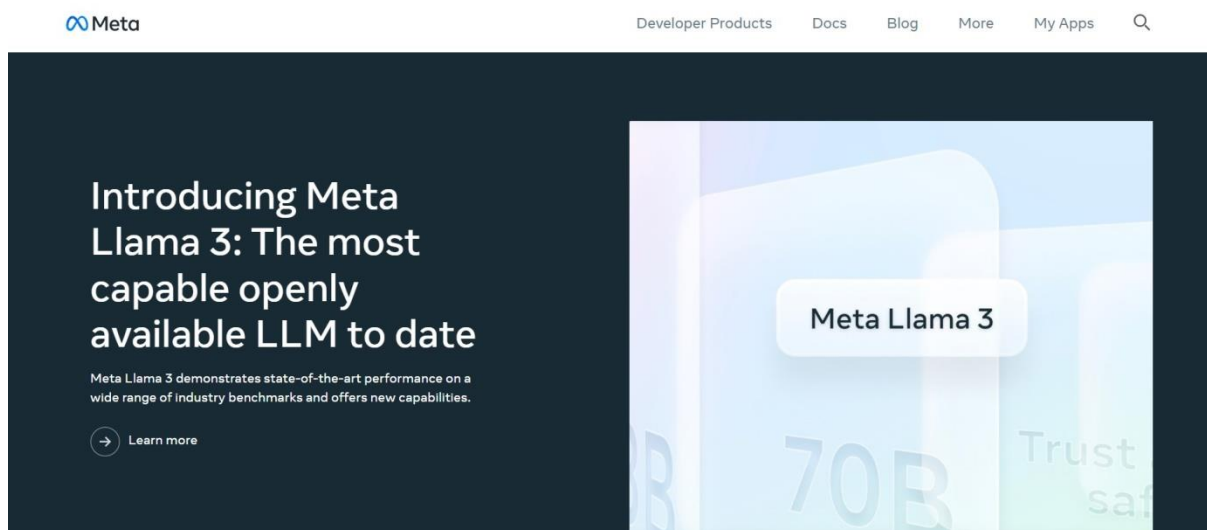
Meta

Developer Products Docs Blog More My Apps

Introducing Meta Llama 3: The most capable openly available LLM to date

Meta Llama 3 demonstrates state-of-the-art performance on a wide range of industry benchmarks and offers new capabilities.

Learn more

Meta Llama 3

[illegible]B 70B Trust saf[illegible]